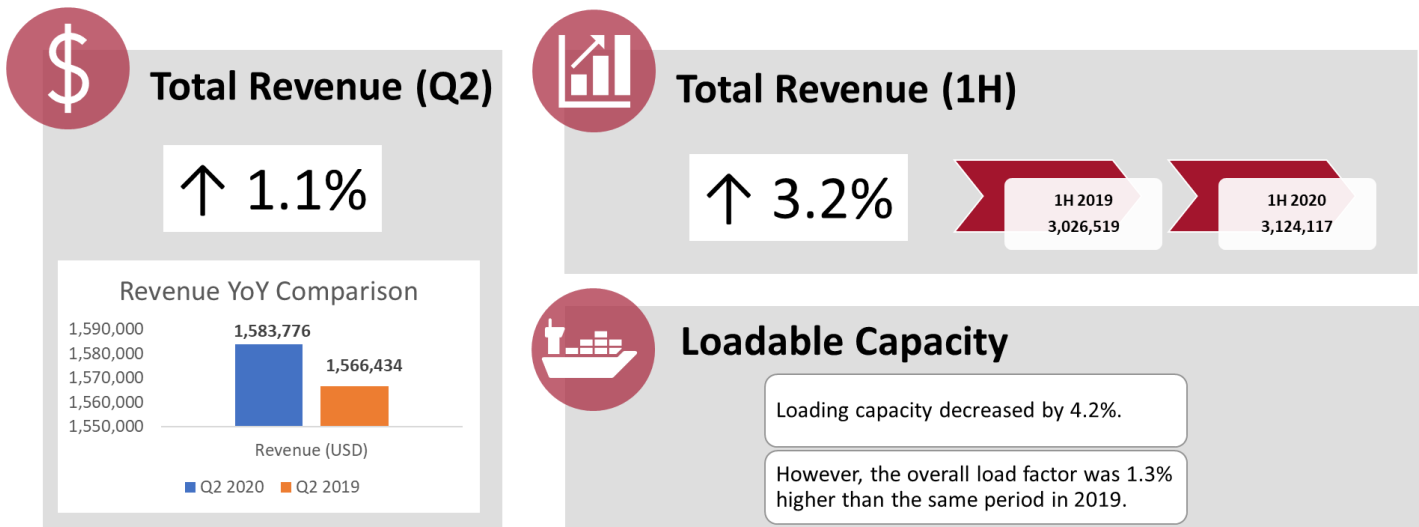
$

Total Revenue (Q2)

↑ 1.1%

Revenue YoY Comparison

1,590,000
1,580,000
1,570,000
1,560,000
1,550,000

1,583,776

1,566,434

Revenue (USD)

Q2 2020 Q2 2019

Total Revenue (1H)

↑ 3.2%

1H 2019
3,026,519

1H 2020
3,124,117

Loadable Capacity

Loading capacity decreased by 4.2%.

However, the overall load factor was 1.3% higher than the same period in 2019.